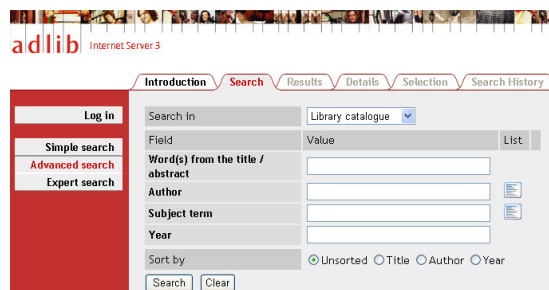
adlib Internet Server 3

Introduction | Search | Results | Details | Selection | Search History

Log in

Simple search
Advanced search
Expert search

Search in: Library catalogue

| Field | Value | List |
|---|---|---|
| Word(s) from the title / abstract | | |
| Author | | |
| Subject term | | |
| Year | | |

Sort by: Unsorted Title Author Year

Search Clear